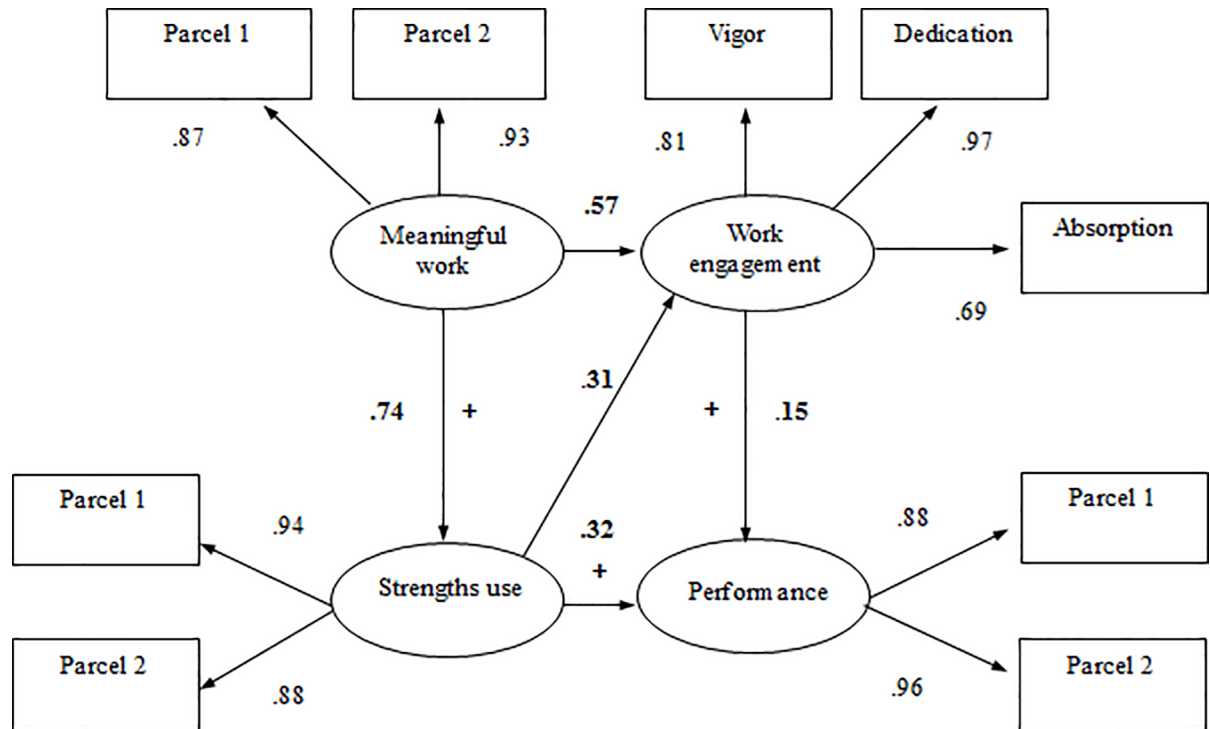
Parcel 1

Parcel 2

Vigor

Dedication

.87

.93

.81

.97

.57

Meaningful work

Work engagement

Absorption

.69

.31

.74

+

+

.15

Parcel 1

.94

.32

+

.88

Parcel 1

Strengths use

Performance

Parcel 2

.88

.96

Parcel 2